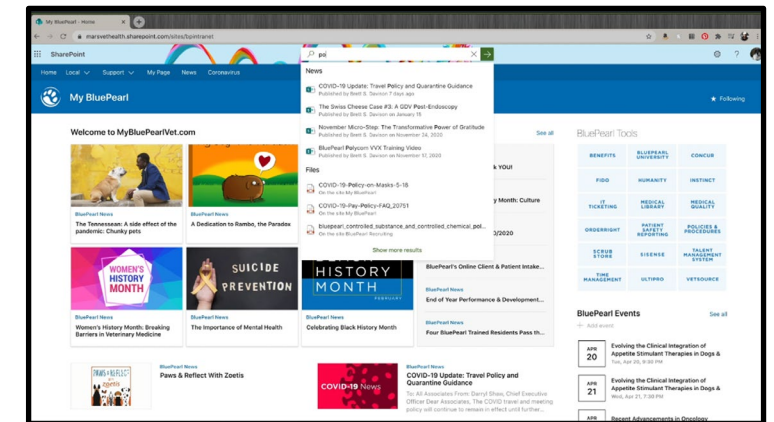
My BluePearl - Home

marsvethealth.sharepoint.com/sites/bpintranet

SharePoint

poi

News

COVID-19 Update: Travel Policy and Quarantine Guidance
Published by Brett S. Davison 7 days ago

The Swiss Cheese Case #3: A GDV Post-Endoscopy
Published by Brett S. Davison on January 15

November/ Micro-Step: The Transformative Power of Gratitude
Published by Brett S. Davison on November 24, 2020

BluePearl Polycom VVX Training Video
Published by Brett S. Davison on November 17, 2020

Files

COVID-19-Policy-on-Masks-5-18
On the site My BluePearl

COVID-19-Pay-Policy-FAQ_20751
On the site My BluePearl

bluepearl_controlled_substance_and_controlled_chemical_pol...
On the site BluePearl Recruiting

Show more results

Home Local Support My Page News Coronavirus

My BluePearl

Following

Welcome to MyBluePearlVet.com

See all

BluePearl News
The Tennessean: A side effect of the pandemic: Chunky pets

BluePearl News
A Dedication to Rambo, the Paradox

k YOU!

ry Month: Culture

/2020

BluePearl's Online Client & Patient Intake...

WOMEN'S HISTORY MONTH

SUICIDE PREVENTION

HISTORY MONTH

BluePearl News
Women's History Month: Breaking Barriers in Veterinary Medicine

BluePearl News
The Importance of Mental Health

BluePearl News
Celebrating Black History Month

BluePearl News
End of Year Performance & Development...

BluePearl News
Four BluePearl Trained Residents Pass th...

BluePearl News
Paws & Reflect With Zoetis

PAWS & REFLECT
zoetis

COVID-19 News

BluePearl News
COVID-19 Update: Travel Policy and Quarantine Guidance
To: All Associates From: Darryl Shaw, Chief Executive Officer Dear Associates, The COVID travel and masking policy will continue to remain in effect until further...

BluePearl Tools

| BENEFITS | BLUEPEARL UNIVERSITY | CONCUR |
|---|---|---|
| FIDO | HUMANITY | INSTINCT |
| IT TICKETING | MEDICAL LIBRARY | MEDICAL QUALITY |
| ORDERIGHT | PATIENT SAFETY REPORTING | POLICIES & PROCEDURES |
| SCRUB STORE | SISENSE | TALENT MANAGEMENT SYSTEM |
| TIME MANAGEMENT | ULTIPRO | VETSOURCE |

BluePearl Events

See all

+ Add event

APR 20
Evolving the Clinical Integration of Appetite Stimulant Therapies in Dogs &
Tue, Apr 20, 9:00 PM

APR 21
Evolving the Clinical Integration of Appetite Stimulant Therapies in Dogs &
Wed, Apr 21, 7:00 PM

APR
Recent Advancements in Oncology